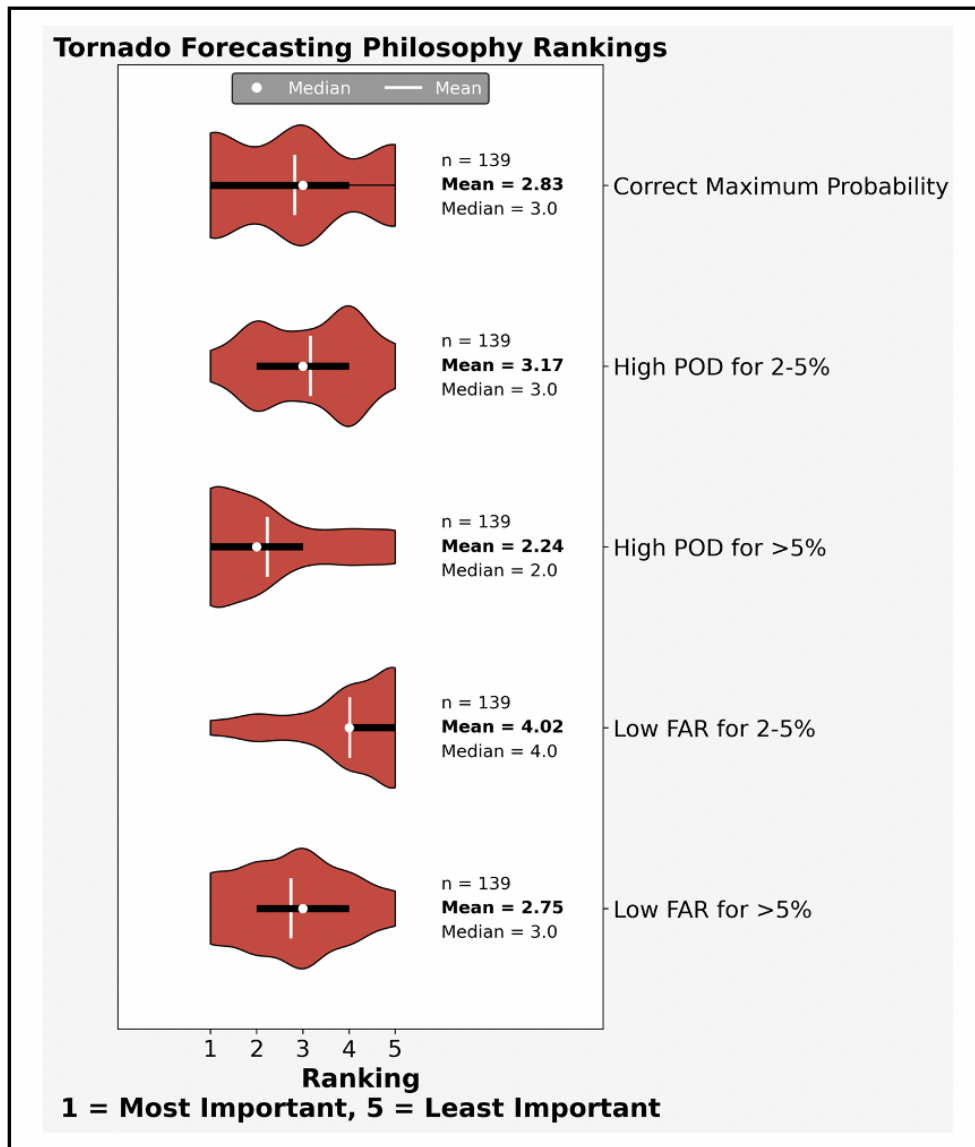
Tornado Forecasting Philosophy Rankings

Median
Mean

n = 139
**Mean = 2.83**
Median = 3.0
Correct Maximum Probability

n = 139
**Mean = 3.17**
Median = 3.0
High POD for 2-5%

n = 139
**Mean = 2.24**
Median = 2.0
High POD for >5%

n = 139
**Mean = 4.02**
Median = 4.0
Low FAR for 2-5%

n = 139
**Mean = 2.75**
Median = 3.0
Low FAR for >5%

1 2 3 4 5
Ranking
1 = Most Important, 5 = Least Important